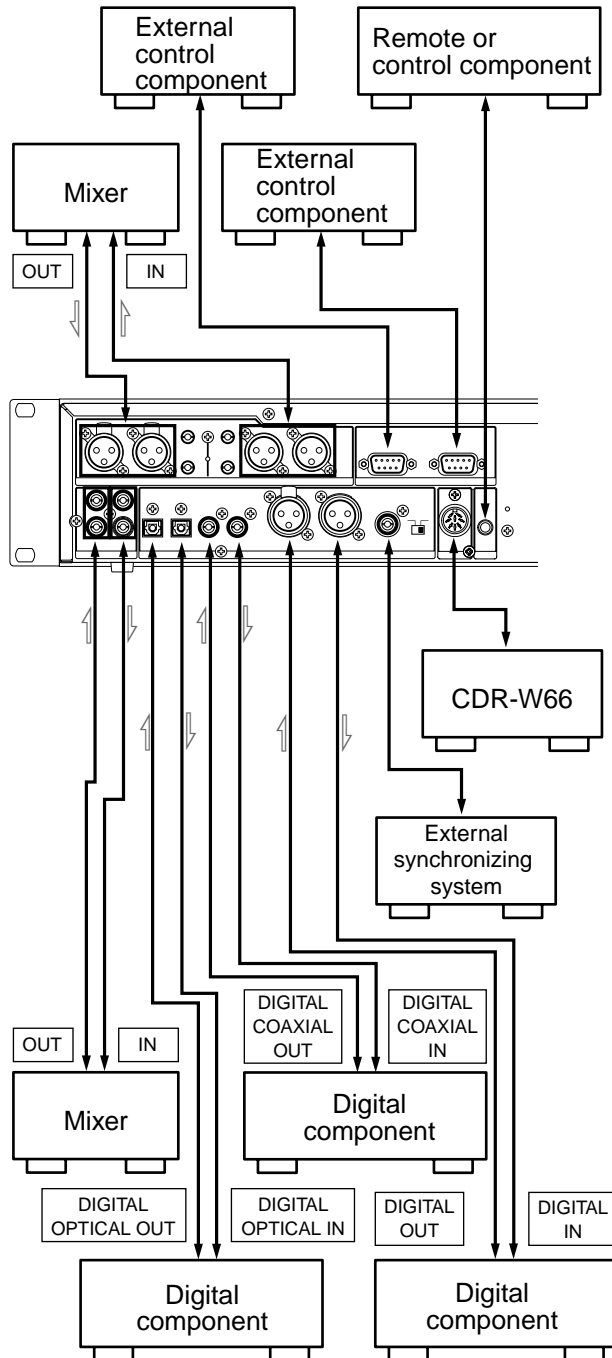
External control component

Remote or control component

Mixer

External control component

OUT

IN

CDR-W66

External synchronizing system

DIGITAL COAXIAL OUT

DIGITAL COAXIAL IN

OUT

IN

Mixer

Digital component

DIGITAL OPTICAL OUT

DIGITAL OPTICAL IN

DIGITAL OUT

DIGITAL IN

Digital component

Digital component